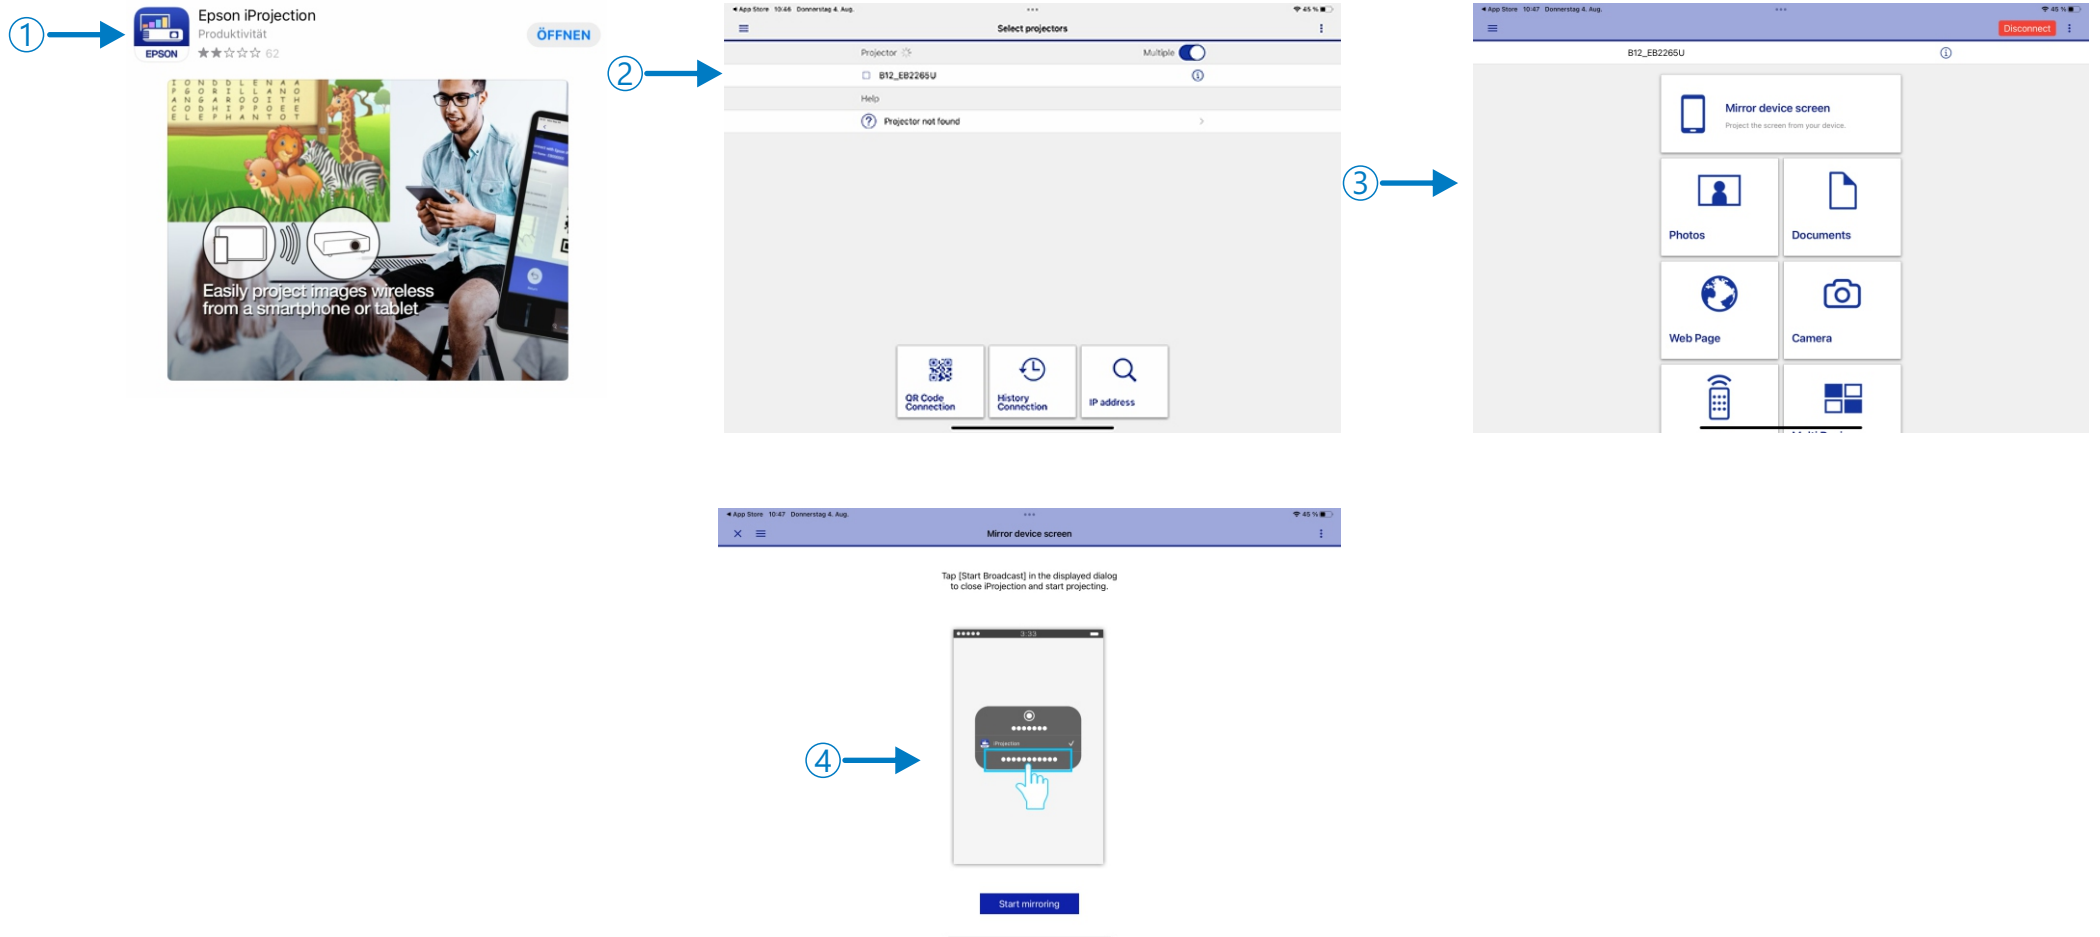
①

EPSON

Epson iProjection
Produktivität
62

ÖFFNEN

T O N D D L E N A A
P G O R I L L A N O
A N G A R O O I T H
C O D H I P P O E E
E L E P H A N T O T

Easily project images wireless from a smartphone or tablet

②

◂ App Store 10:46 Donnerstag 4. Aug. 45 %

Select projectors

Projector
Multiple

B12_EB2265U

Help

Projector not found

QR Code Connection

History Connection

IP address

③

◂ App Store 10:47 Donnerstag 4. Aug. 45 %

Disconnect

B12_EB2265U

Mirror device screen
Project the screen from your device.

Photos

Documents

Web Page

Camera

④

◂ App Store 10:47 Donnerstag 4. Aug. 45 %

Mirror device screen

Tap [Start Broadcast] in the displayed dialog to close iProjection and start projecting.

3:33

Projection

Start mirroring